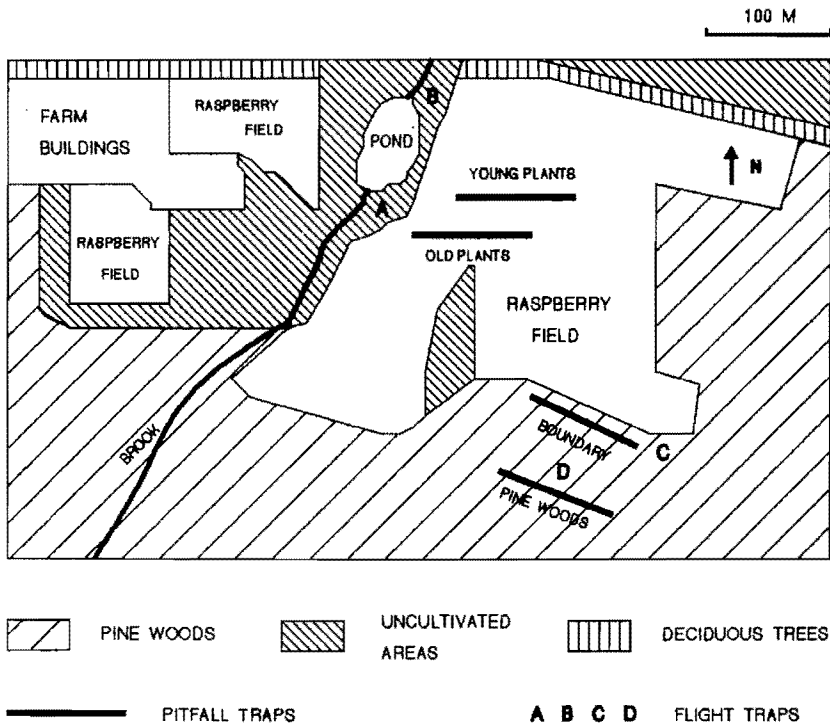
100 M

FARM BUILDINGS

RASPBERRY FIELD

B

POND

N

YOUNG PLANTS

A

RASPBERRY FIELD

OLD PLANTS

RASPBERRY FIELD

BROOK

BOUNDARY

C

D

PINE WOODS

PINE WOODS

UNCULTIVATED AREAS

DECIDUOUS TREES

PITFALL TRAPS

A B C D

FLIGHT TRAPS